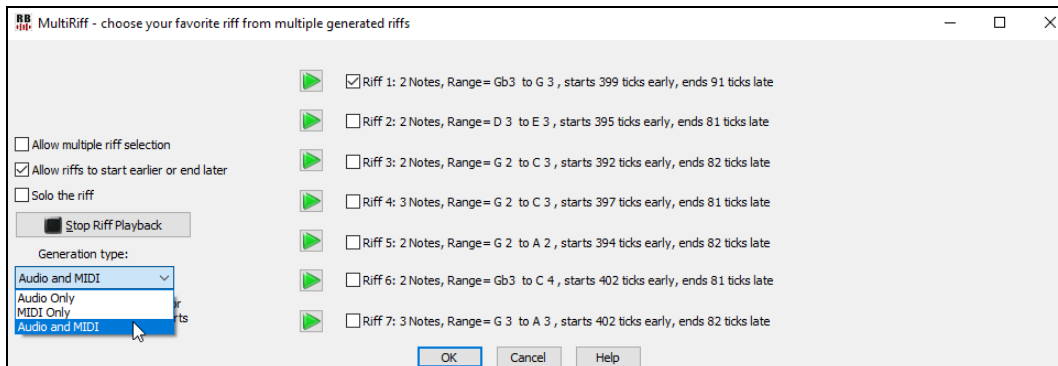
MultiRiff - choose your favorite riff from multiple generated riffs

Allow multiple riff selection
Allow riffs to start earlier or end later
Solo the riff
Stop Riff Playback
Generation type:
Audio and MIDI
Audio Only
MIDI Only
Audio and MIDI

Riff 1: 2 Notes, Range= Gb3 to G 3 , starts 399 ticks early, ends 91 ticks late
Riff 2: 2 Notes, Range= D 3 to E 3 , starts 395 ticks early, ends 81 ticks late
Riff 3: 2 Notes, Range= G 2 to C 3 , starts 392 ticks early, ends 82 ticks late
Riff 4: 3 Notes, Range= G 2 to C 3 , starts 397 ticks early, ends 81 ticks late
Riff 5: 2 Notes, Range= G 2 to A 2 , starts 394 ticks early, ends 82 ticks late
Riff 6: 2 Notes, Range= Gb3 to C 4 , starts 402 ticks early, ends 81 ticks late
Riff 7: 3 Notes, Range= G 3 to A 3 , starts 402 ticks early, ends 82 ticks late

OK Cancel Help